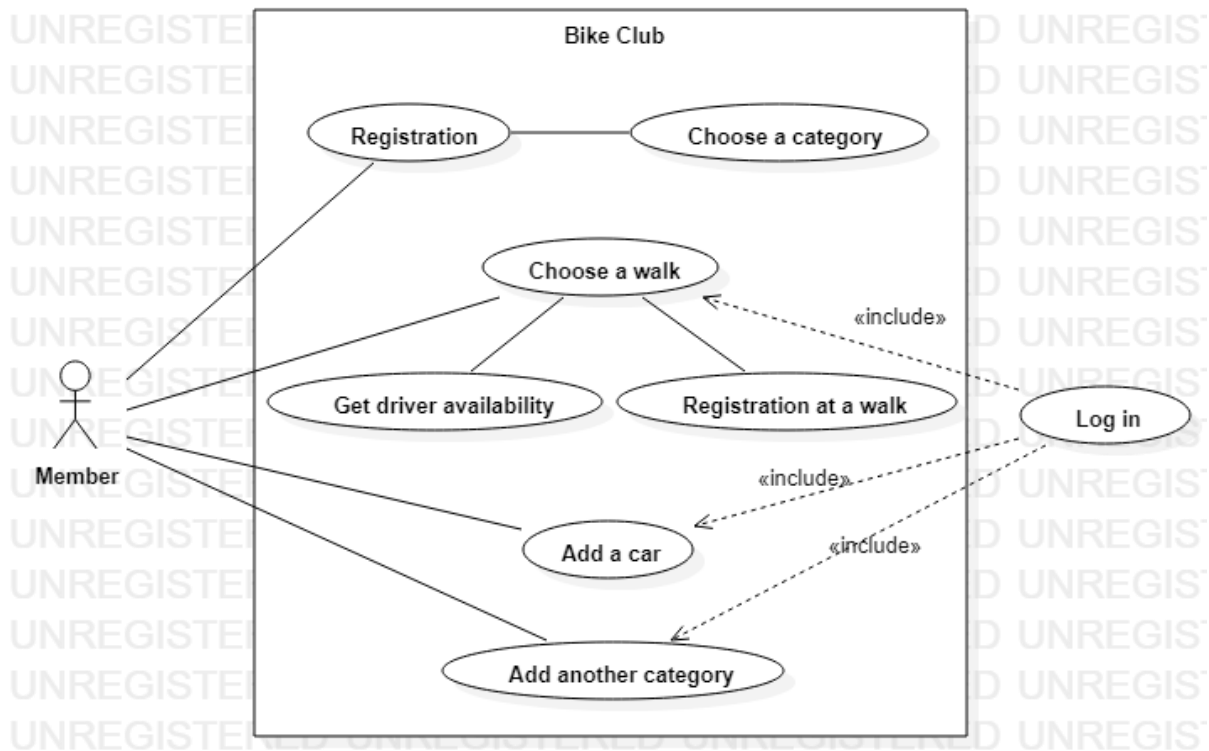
Bike Club

Registration

Choose a category

Choose a walk

«include»

Get driver availability

Registration at a walk

Log in

Member

«include»

«include»

Add a car

Add another category

UNREGISTERED UNREGISTERED UNREGISTERED UNREGIS